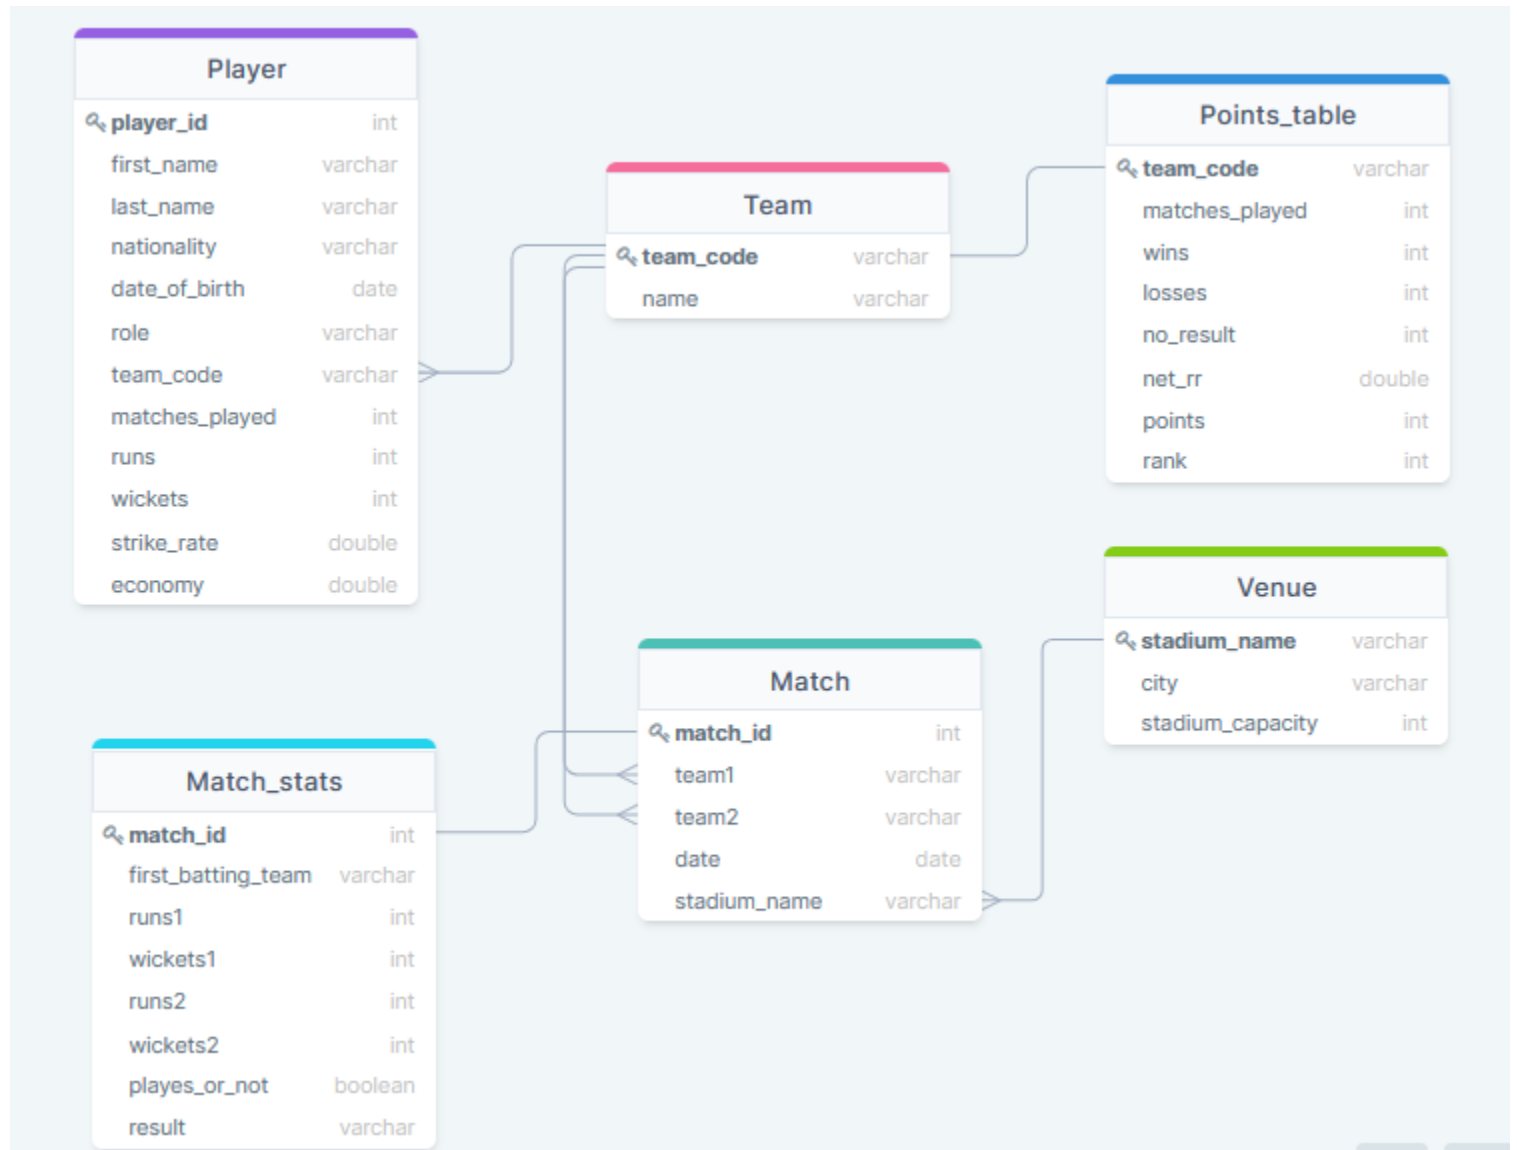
Player

| player_id | int |
|---|---|
| first_name | varchar |
| last_name | varchar |
| nationality | varchar |
| date_of_birth | date |
| role | varchar |
| team_code | varchar |
| matches_played | int |
| runs | int |
| wickets | int |
| strike_rate | double |
| economy | double |

Team

| team_code | varchar |
|---|---|
| name | varchar |

Points_table

| team_code | varchar |
|---|---|
| matches_played | int |
| wins | int |
| losses | int |
| no_result | int |
| net_rr | double |
| points | int |
| rank | int |

Venue

| stadium_name | varchar |
|---|---|
| city | varchar |
| stadium_capacity | int |

Match

| match_id | int |
|---|---|
| team1 | varchar |
| team2 | varchar |
| date | date |
| stadium_name | varchar |

Match_stats

| match_id | int |
|---|---|
| first_batting_team | varchar |
| runs1 | int |
| wickets1 | int |
| runs2 | int |
| wickets2 | int |
| playes_or_not | boolean |
| result | varchar |